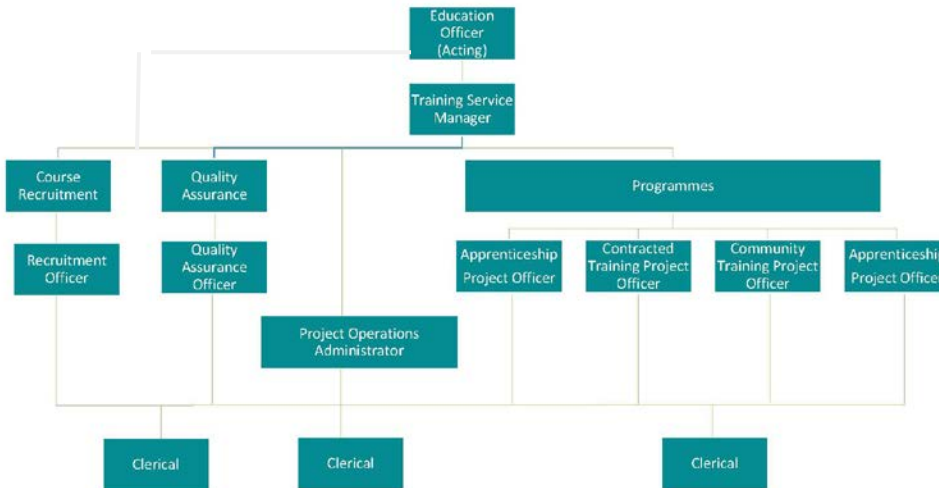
Education Officer (Acting)

Training Service Manager

Course Recruitment

Quality Assurance

Programmes

Recruitment Officer

Quality Assurance Officer

Apprenticeship Project Officer

Contracted Training Project Officer

Community Training Project Officer

Apprenticeshi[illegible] Project Office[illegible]

Project Operations Administrator

Clerical

Clerical

Clerical